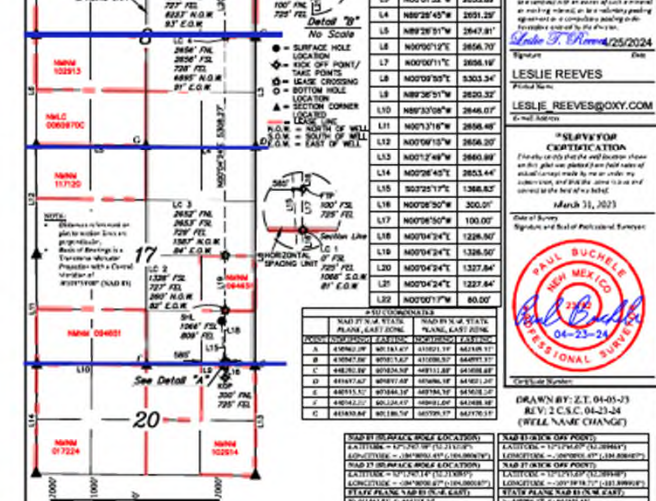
727' FSL
6337' N.O.W.
93' E.O.W.

100' FNL
725' FEL

Detail "B"
No Scale

8

LP 4
2656' FNL
725' FEL
6695' N.O.W.
91' E.O.W.

NMNM
102913

NMLC
0060870C

NMNM
117120

NOTE:

17

LP 3
2652' FNL
725' FEL
1587' N.O.W.
84' E.O.W.

LP 2
1326' FNL
727' FEL
2600' N.O.W.
82' E.O.W.

NMNM 094651

SHL
1006' FSL
1096' FEL

See Detail "A"

KOP
200' FNL
725' FEL

20

NMNM
017224

NMNM
102914

= SURFACE HOLE LOCATION
= KICK OFF POINT/ TAKE POINTS
= LEASE CROSSING
= BOTTOM HOLE LOCATION
= SECTION CORNER LOCATED
= LEASE LINE
N.O.W. = NORTH OF WELL
S.O.W. = SOUTH OF WELL
E.O.W. = EAST OF WELL

FTP
100' FSL
725' FEL

HORIZONTAL SPACING UNIT

LP 1
100' FSL
725' FEL

Section Line

| L4 | N89°28'45"W | 2651.29' |
|---|---|---|
| L5 | N89°28'51"W | 2647.91' |
| L6 | N00°00'12"E | 2656.70' |
| L7 | N00°00'11"E | 2656.60' |
| L8 | N00°09'53"E | 5303.34' |
| L9 | N89°36'51"W | 2620.32' |
| L10 | N00°33'08"W | 2646.07' |
| L11 | N00°13'16"W | 2658.48' |
| L12 | N00°09'15"W | 2656.50' |
| L13 | N00°12'49"W | 2660.99' |
| L14 | N00°26'45"E | 2653.44' |
| L15 | S03°25'17"E | 1368.83' |
| L16 | N00°08'50"W | 300.01' |
| L17 | N00°08'50"W | 100.00' |
| L18 | N00°04'24"E | 1226.80' |
| L19 | N00°04'24"E | 1326.50' |
| L20 | N00°04'24"E | 1327.84' |
| L21 | N00°04'24"E | 1227.84' |
| L22 | N00°00'17"W | 80.00' |

Leslie T. Reeves 4/25/2024

Signature Date

LESLIE REEVES

Printed Name

LESLIE_REEVES@OXY.COM

E-mail Address

SURVEYOR CERTIFICATION

March 31, 2023

Date of Survey

Signature and Seal of Professional Surveyor

PAUL BUCHELE
NEW MEXICO
23261
04-23-24
PROFESSIONAL SURVEYOR

Certificate Number

DRAWN BY: Z.T. 04-05-23
REV: 2 C.S.C. 04-23-24
(WELL NAME CHANGE)